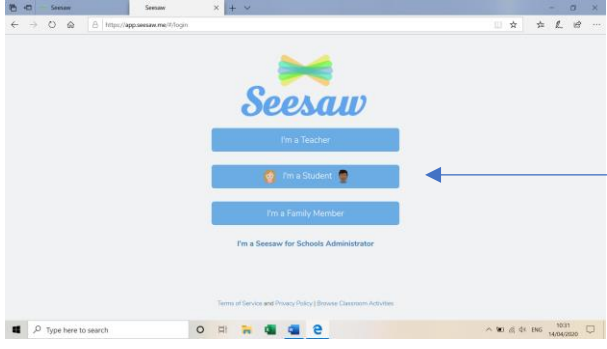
Seesaw

Seesaw

https://app.seesaw.me/#/login

Seesaw

I'm a Teacher

I'm a Student

I'm a Family Member

I'm a Seesaw for Schools Administrator

Terms of Service and Privacy Policy | Browse Classroom Activities

Type here to search

ENG 10:31 14/04/2020